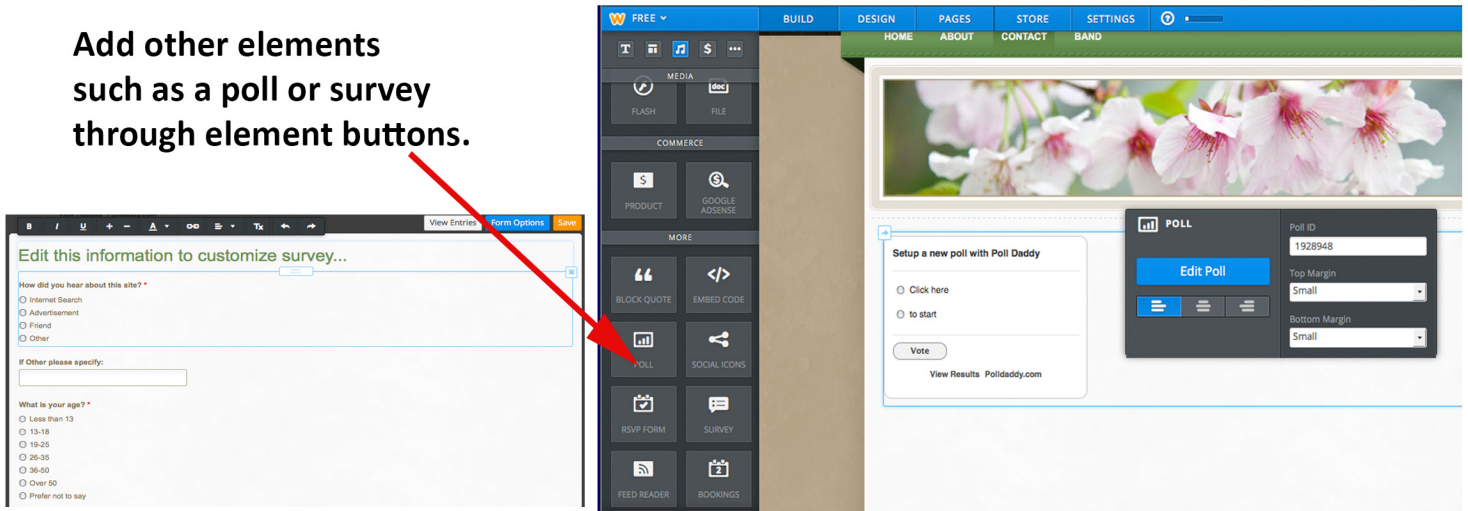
Add other elements such as a poll or survey through element buttons.

B I U + − A GO Tx
View Entries Form Options Save

Edit this information to customize survey...

How did you hear about this site? *
Internet Search
Advertisement
Friend
Other

If Other please specify:

What is your age? *
Less than 13
13-18
19-25
26-35
36-50
Over 50
Prefer not to say

FREE
BUILD DESIGN PAGES STORE SETTINGS

T $ •••
MEDIA
FLASH FILE
COMMERCE
PRODUCT GOOGLE ADSENSE
MORE
BLOCK QUOTE EMBED CODE
POLL SOCIAL ICONS
RSVP FORM SURVEY
FEED READER BOOKINGS

HOME ABOUT CONTACT BAND

Setup a new poll with Poll Daddy
Click here
to start
Vote
View Results Polldaddy.com

POLL
Edit Poll
Poll ID
1928948
Top Margin
Small
Bottom Margin
Small